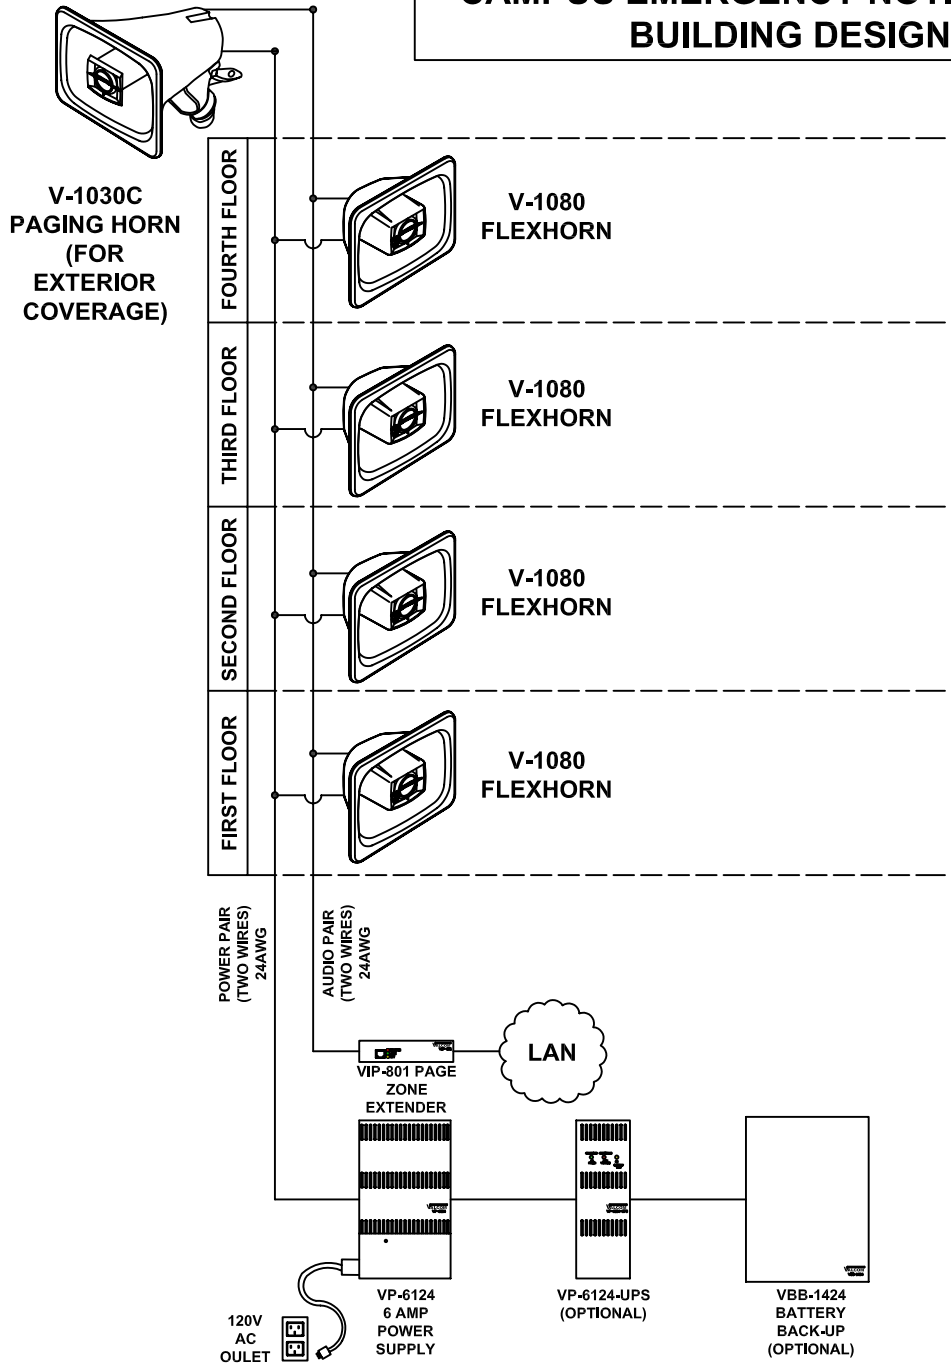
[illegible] BUILDING DESIGN

V-1030C PAGING HORN (FOR EXTERIOR COVERAGE)

FOURTH FLOOR

V-1080 FLEXHORN

THIRD FLOOR

V-1080 FLEXHORN

SECOND FLOOR

V-1080 FLEXHORN

FIRST FLOOR

V-1080 FLEXHORN

POWER PAIR (TWO WIRES) 24AWG

AUDIO PAIR (TWO WIRES) 24AWG

VIP-801 PAGE ZONE EXTENDER

LAN

VP-6124 6 AMP POWER SUPPLY

VP-6124-UPS (OPTIONAL)

VBB-1424 BATTERY BACK-UP (OPTIONAL)

120V AC OULET